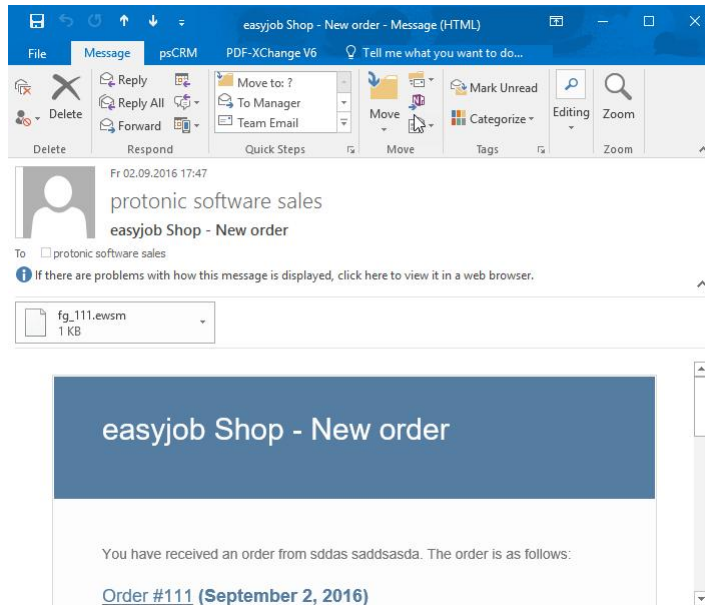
easyjob Shop - New order - Message (HTML)

File Message psCRM PDF-XChange V6 Tell me what you want to do...

Delete
Reply
Reply All
Forward
Move to: ?
To Manager
Team Email
Move
Mark Unread
Categorize
Editing
Zoom

Delete Respond Quick Steps Move Tags Zoom

Fr 02.09.2016 17:47
protonic software sales
easyjob Shop - New order
To protonic software sales

If there are problems with how this message is displayed, click here to view it in a web browser.

fg_111.ewsm
1 KB

easyjob Shop - New order

You have received an order from sddas saddsasda. The order is as follows:

Order #111 (September 2, 2016)